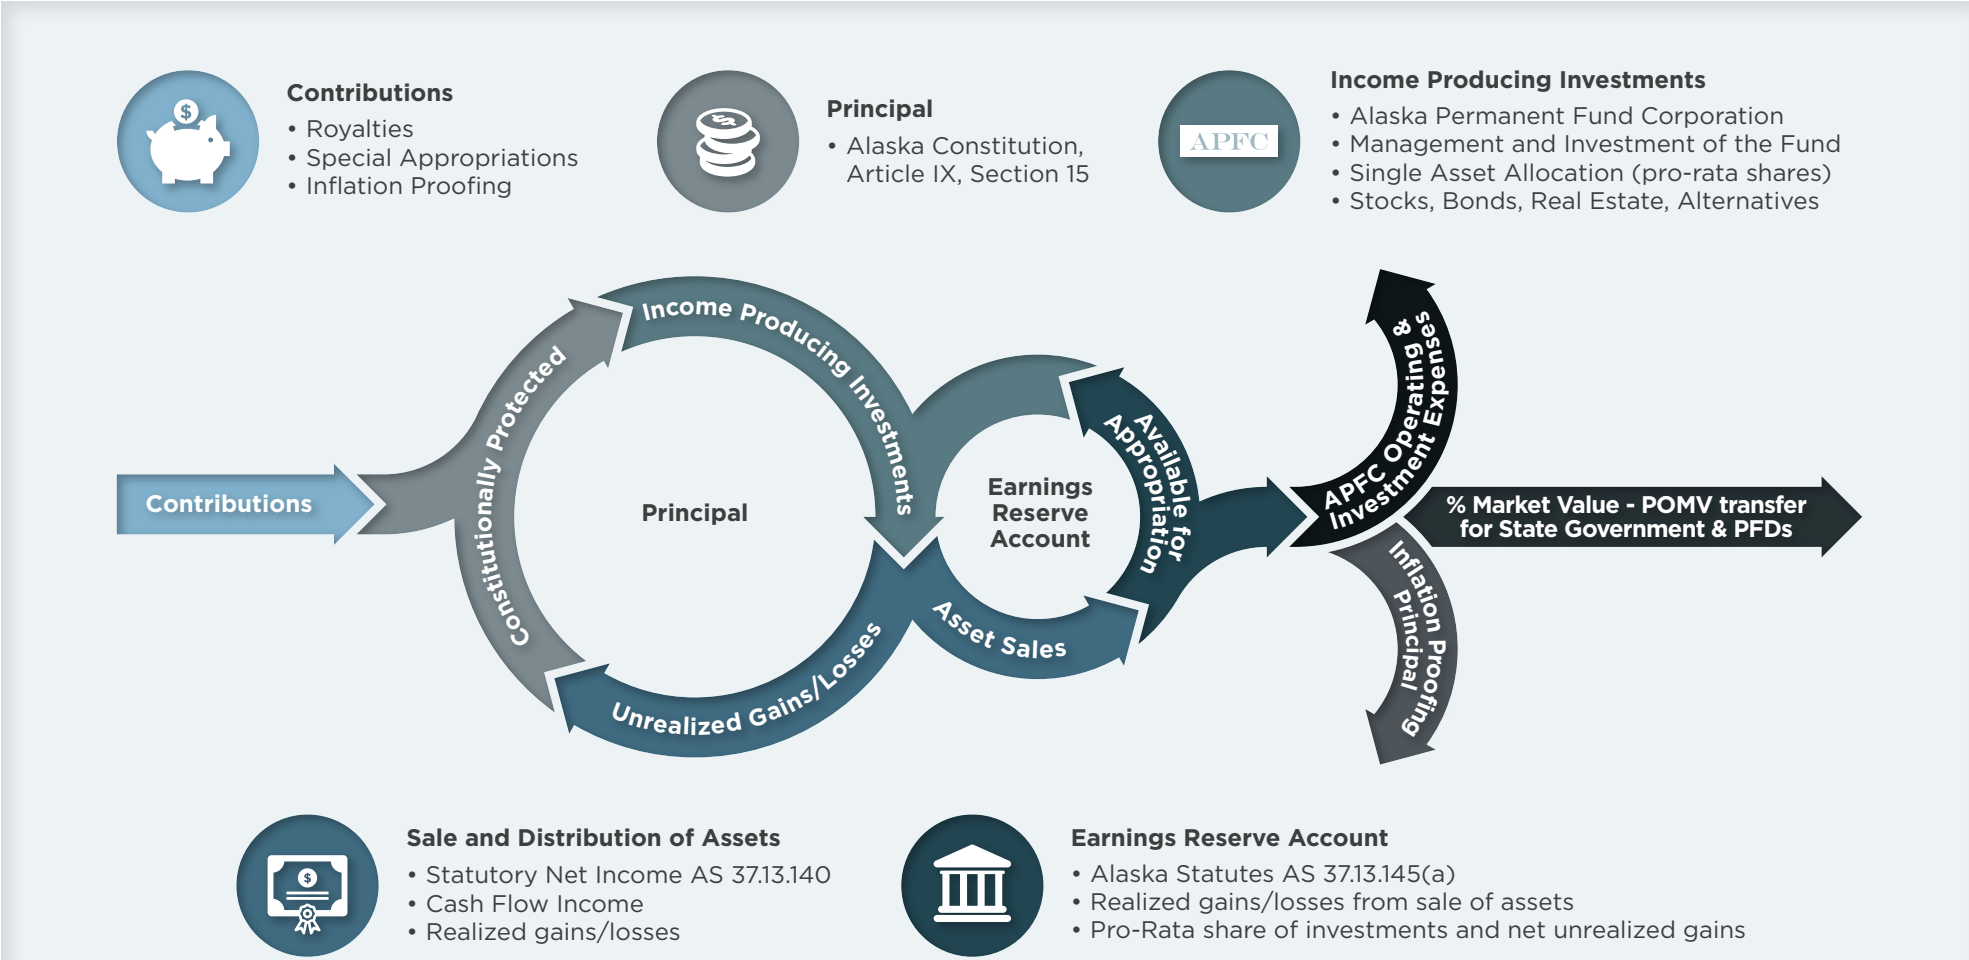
Contributions
• Royalties
• Special Appropriations
• Inflation Proofing

Principal
• Alaska Constitution, Article IX, Section 15

APFC

Income Producing Investments
• Alaska Permanent Fund Corporation
• Management and Investment of the Fund
• Single Asset Allocation (pro-rata shares)
• Stocks, Bonds, Real Estate, Alternatives

Contributions

Constitutionally Protected

Income Producing Investments

Principal

Earnings Reserve Account

Available for Appropriation

APFC Operating & Investment Expenses

% Market Value - POMV transfer for State Government & PFDs

Inflation Proofing Principal

Asset Sales

Unrealized Gains/Losses

Sale and Distribution of Assets
• Statutory Net Income AS 37.13.140
• Cash Flow Income
• Realized gains/losses

Earnings Reserve Account
• Alaska Statutes AS 37.13.145(a)
• Realized gains/losses from sale of assets
• Pro-Rata share of investments and net unrealized gains